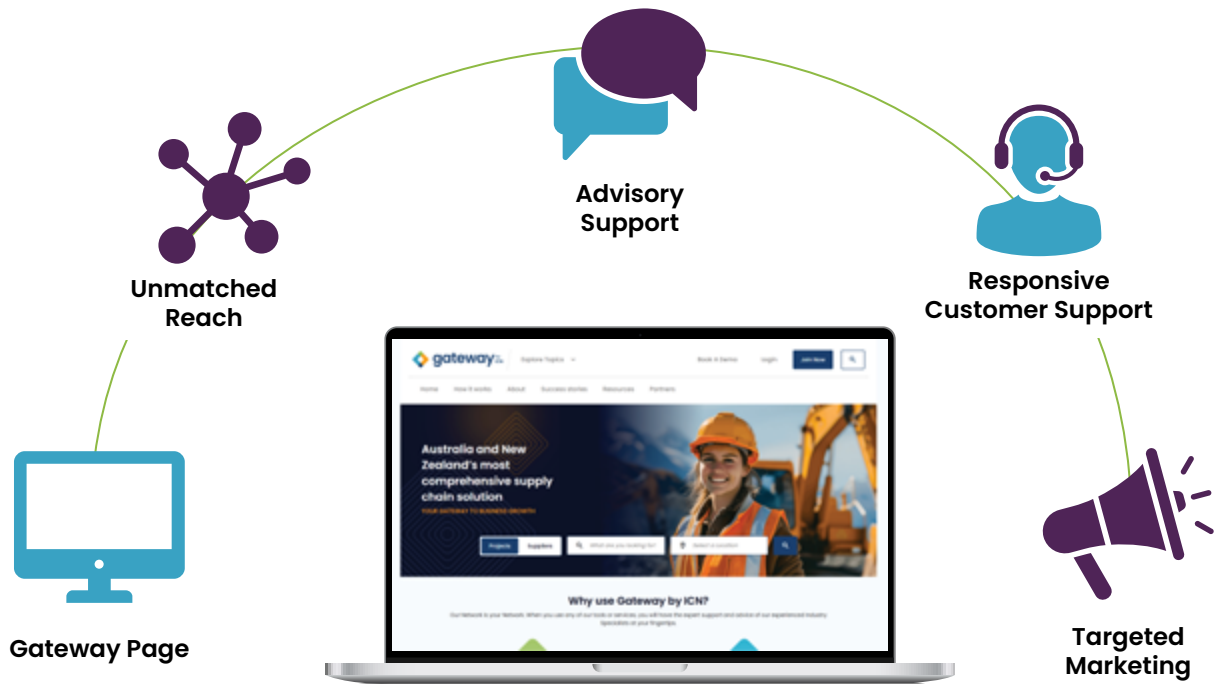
Advisory Support

Unmatched Reach

Responsive Customer Support

gateway

Explore Topics

Book A Demo

Login

Join Now

Home

How it works

About

Success stories

Resources

Partners

Australia and New Zealand's most comprehensive supply chain solution

YOUR GATEWAY TO BUSINESS GROWTH

Projects

Suppliers

What are you looking for?

Select a location

Why use Gateway by ICN?

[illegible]

Gateway Page

Targeted Marketing